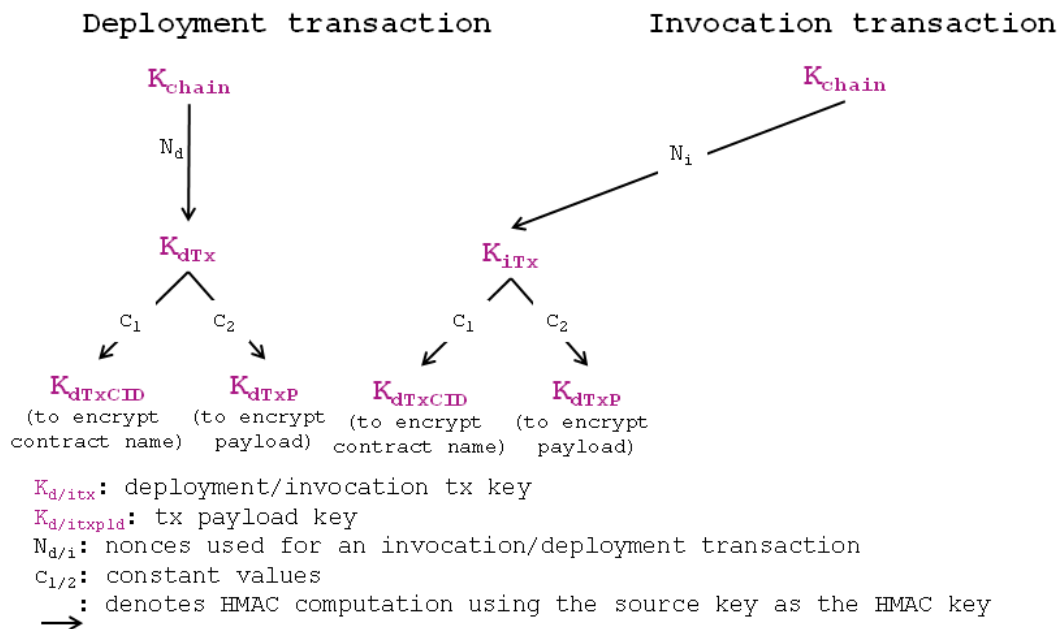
Deployment transaction

Invocation transaction

$K_{chain}$

$N_d$

$K_{dTx}$

$c_1$ $c_2$

$K_{dTxCID}$ (to encrypt contract name)

$K_{dTxP}$ (to encrypt payload)

$K_{chain}$

$N_i$

$K_{iTx}$

$c_1$ $c_2$

$K_{dTxCID}$ (to encrypt contract name)

$K_{dTxP}$ (to encrypt payload)

$K_{d/itx}$: deployment/invocation tx key
$K_{d/itxpld}$: tx payload key
$N_{d/i}$: nonces used for an invocation/deployment transaction
$c_{1/2}$: constant values
$\longrightarrow$: denotes HMAC computation using the source key as the HMAC key